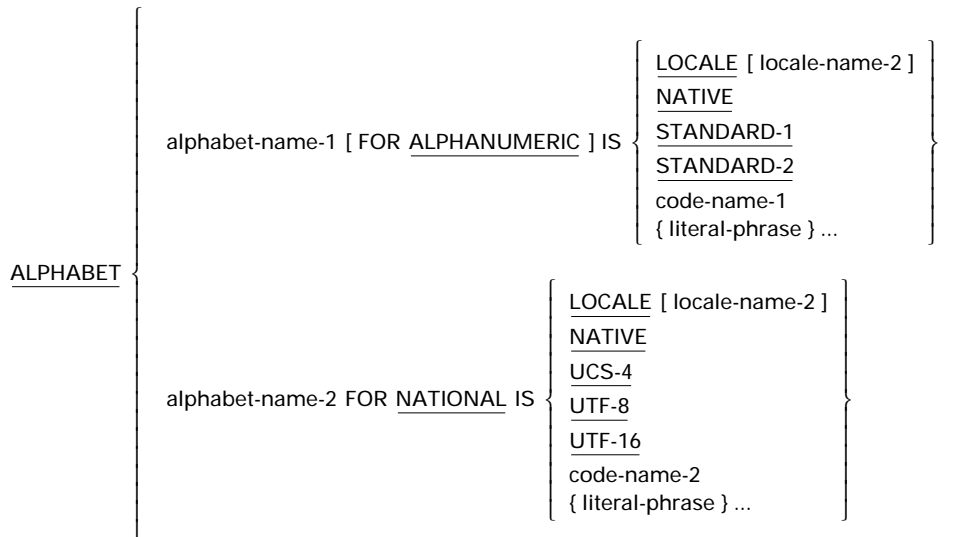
ALPHABET

alphabet-name-1 [ FOR ALPHANUMERIC ] IS

LOCALE [ locale-name-2 ]
NATIVE
STANDARD-1
STANDARD-2
code-name-1
{ literal-phrase } ...

alphabet-name-2 FOR NATIONAL IS

LOCALE [ locale-name-2 ]
NATIVE
UCS-4
UTF-8
UTF-16
code-name-2
{ literal-phrase } ...